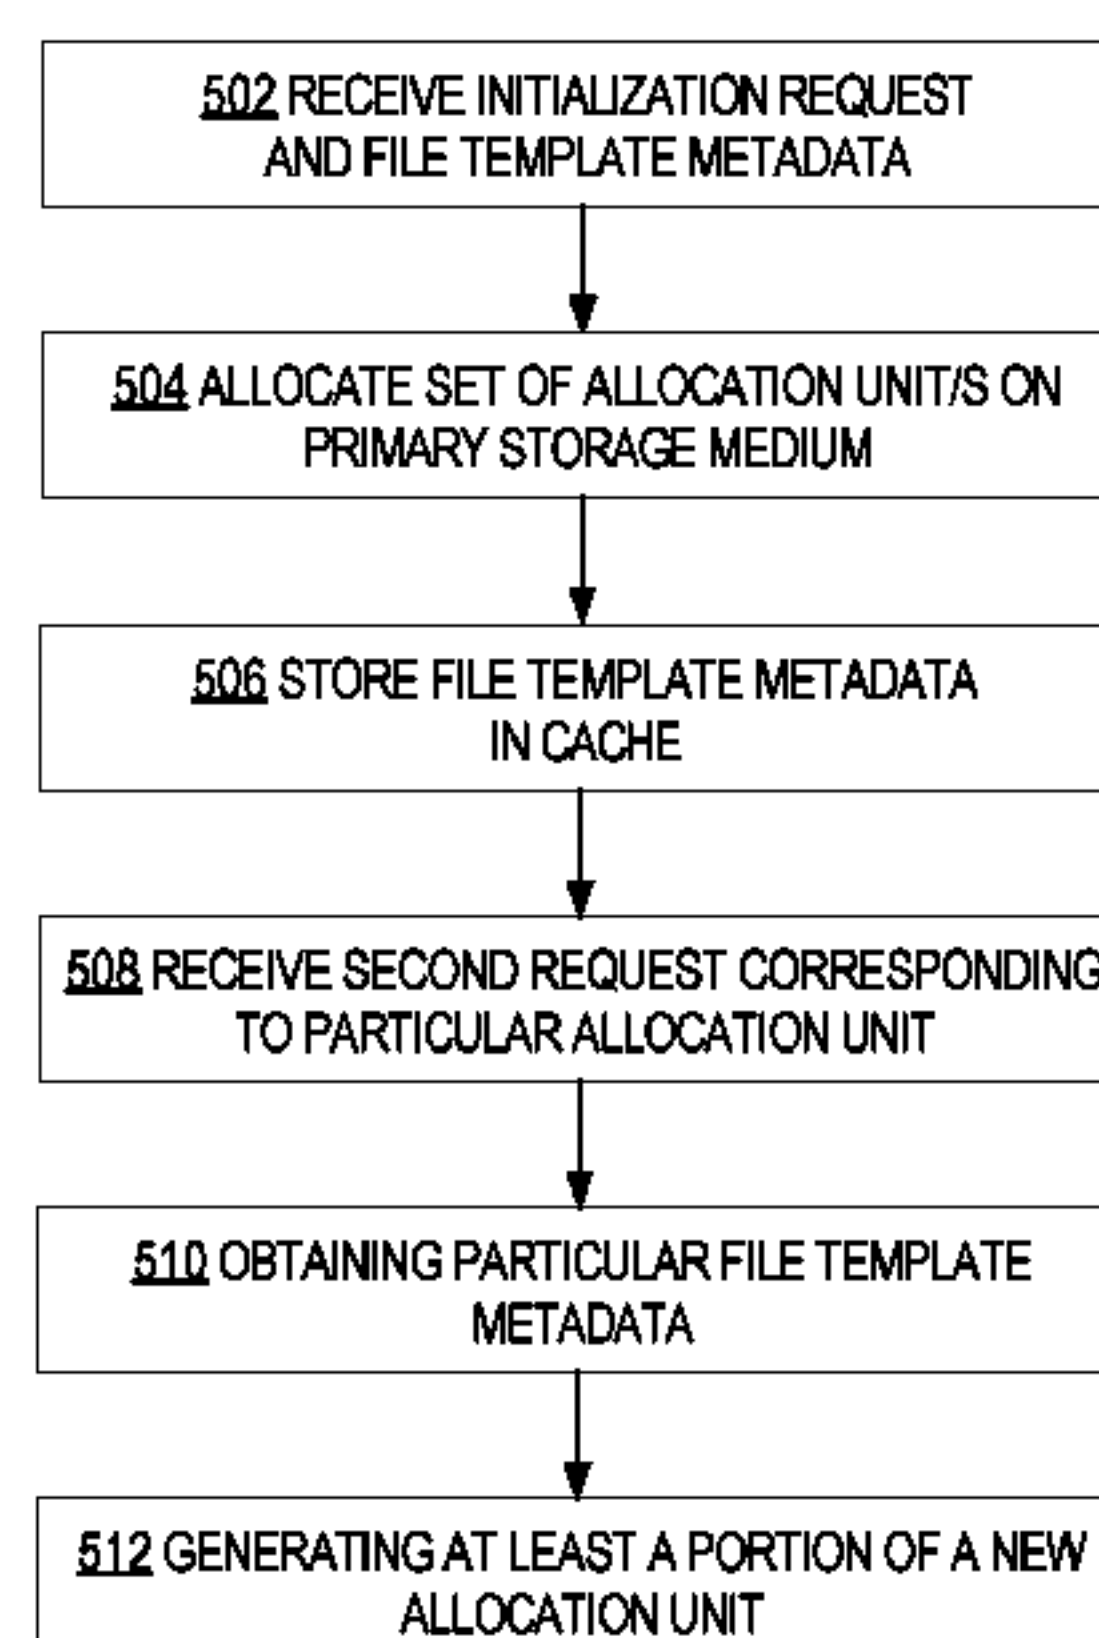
502 RECEIVE INITIALIZATION REQUEST AND FILE TEMPLATE METADATA

504 ALLOCATE SET OF ALLOCATION UNIT/S ON PRIMARY STORAGE MEDIUM

506 STORE FILE TEMPLATE METADATA IN CACHE

508 RECEIVE SECOND REQUEST CORRESPONDING TO PARTICULAR ALLOCATION UNIT

510 OBTAINING PARTICULAR FILE TEMPLATE METADATA

512 GENERATING AT LEAST A PORTION OF A NEW ALLOCATION UNIT